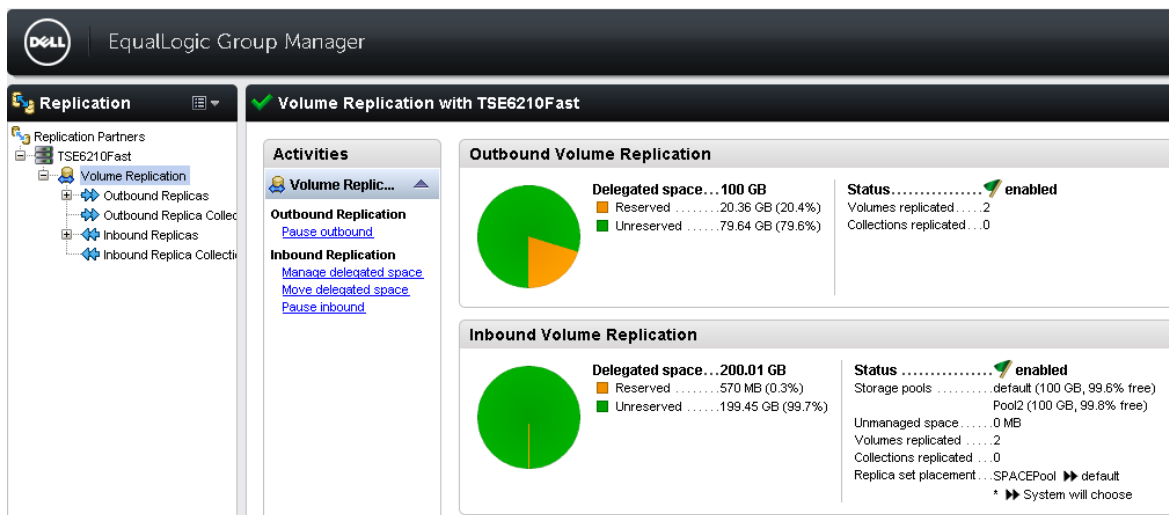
DELL EqualLogic Group Manager

Replication

Replication Partners
TSE6210Fast
Volume Replication
Outbound Replicas
Outbound Replica Collec
Inbound Replicas
Inbound Replica Collecti

Volume Replication with TSE6210Fast

Activities

Volume Replic...

Outbound Replication
Pause outbound

Inbound Replication
Manage delegated space
Move delegated space
Pause inbound

Outbound Volume Replication

Delegated space...100 GB
Reserved ........20.36 GB (20.4%)
Unreserved ......79.64 GB (79.6%)

Status................ enabled
Volumes replicated.....2
Collections replicated...0

Inbound Volume Replication

Delegated space...200.01 GB
Reserved ........570 MB (0.3%)
Unreserved ......199.45 GB (99.7%)

Status ................ enabled
Storage pools ..........default (100 GB, 99.6% free)
Pool2 (100 GB, 99.8% free)
Unmanaged space......0 MB
Volumes replicated .....2
Collections replicated ...0
Replica set placement...SPACEPool ▶▶ default
* ▶▶ System will choose